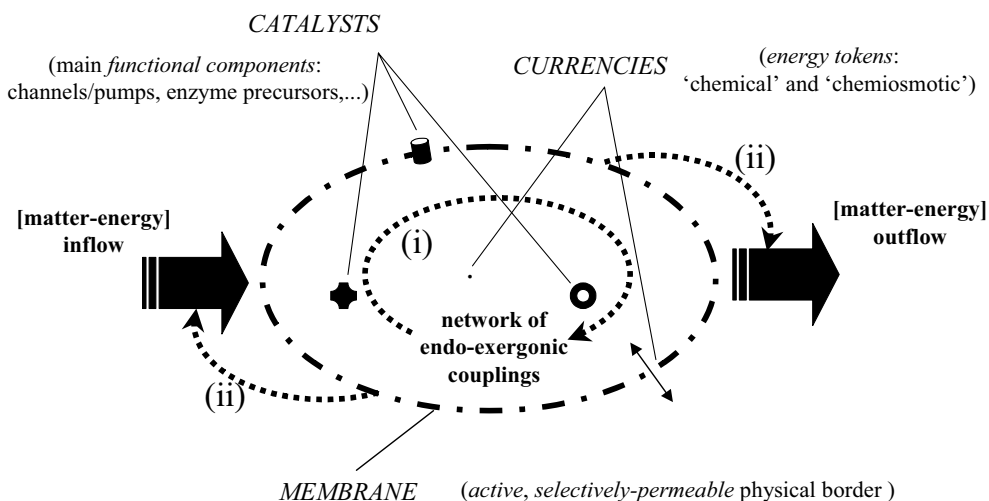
CATALYSTS

(main functional components: channels/pumps, enzyme precursors,...)

CURRENCIES

(energy tokens: 'chemical' and 'chemiosmotic')

(ii)

[matter-energy] inflow

(i)

[matter-energy] outflow

network of endo-exergonic couplings

(ii)

MEMBRANE

(active, selectively-permeable physical border )